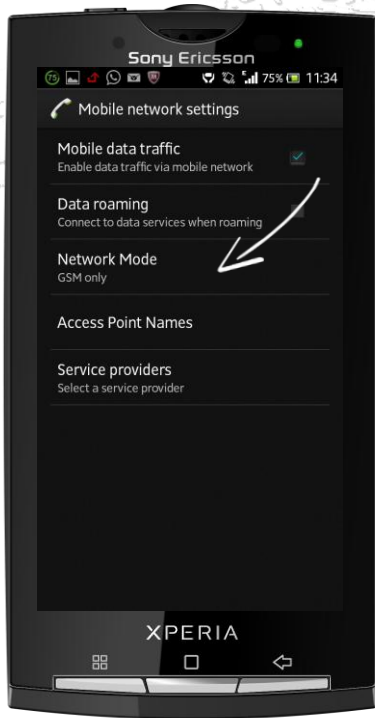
Sony Ericsson

75% 11:34

Mobile network settings

Mobile data traffic
Enable data traffic via mobile network

Data roaming
Connect to data services when roaming

Network Mode
GSM only

Access Point Names

Service providers
Select a service provider

XPERIA